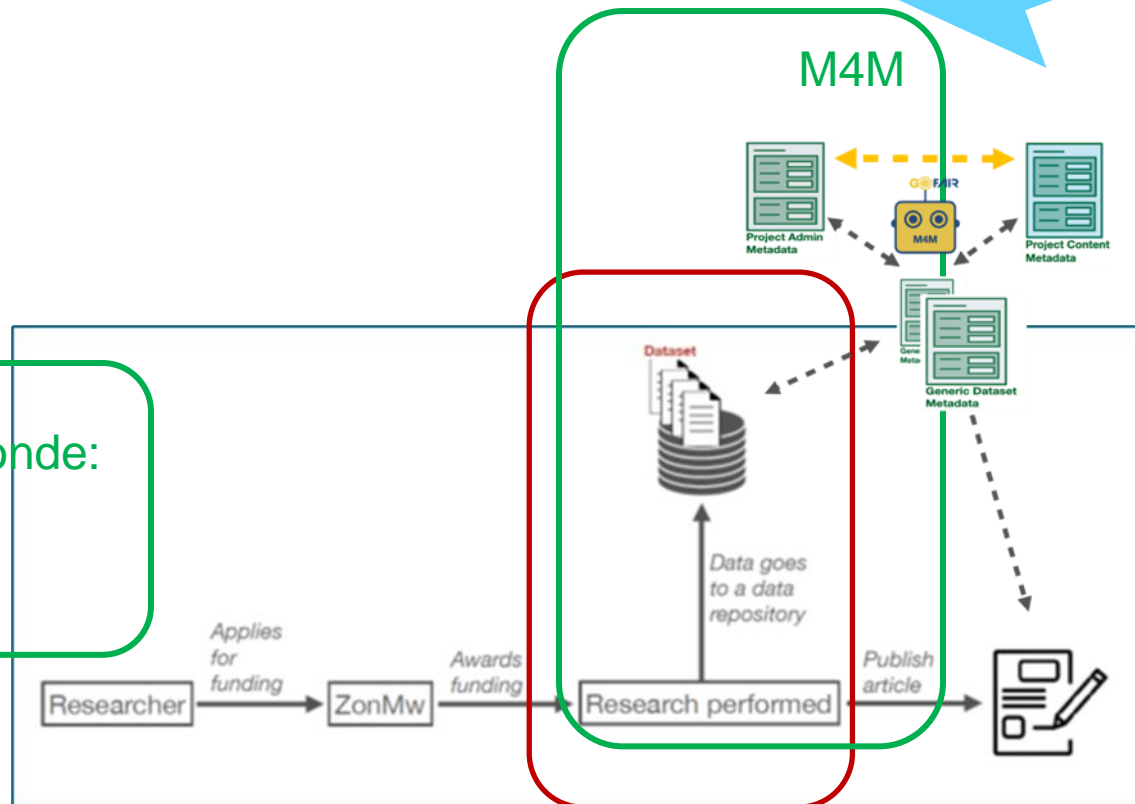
M4M

GO FAIR

M4M

Project Admin Metadata

Project Content Metadata

Gene Meta

Generic Dataset Metadata

Dataset

onde:

Data goes to a data repository

Applies for funding

Awards funding

Publish article

Researcher

ZonMw

Research performed